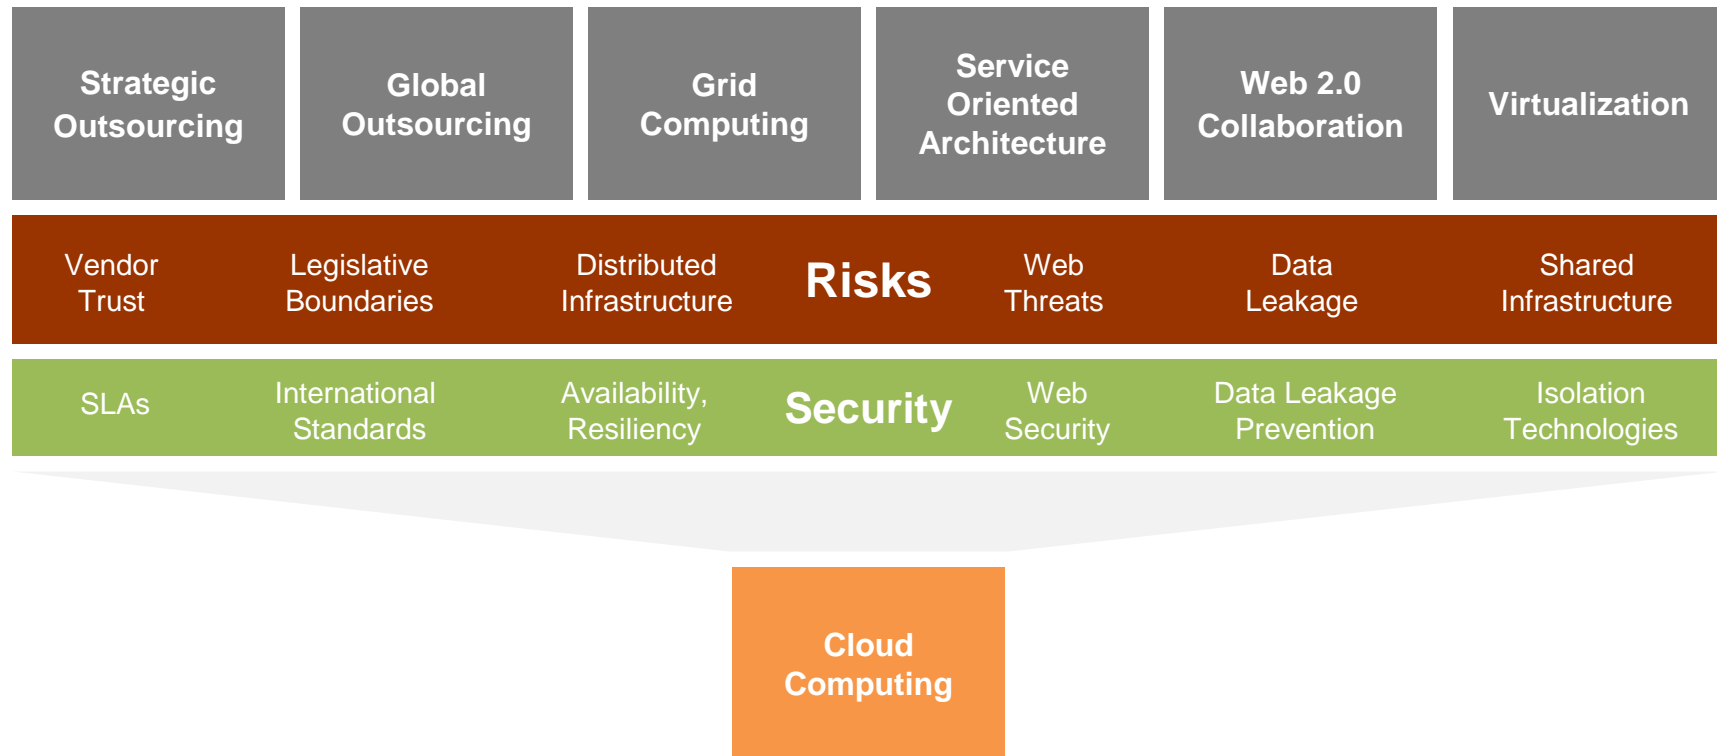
Strategic Outsourcing

Global Outsourcing

Grid Computing

Service Oriented Architecture

Web 2.0 Collaboration

Virtualization

Vendor Trust

Legislative Boundaries

Distributed Infrastructure

Risks

Web Threats

Data Leakage

Shared Infrastructure

SLAs

International Standards

Availability, Resiliency

Security

Web Security

Data Leakage Prevention

Isolation Technologies

Cloud Computing